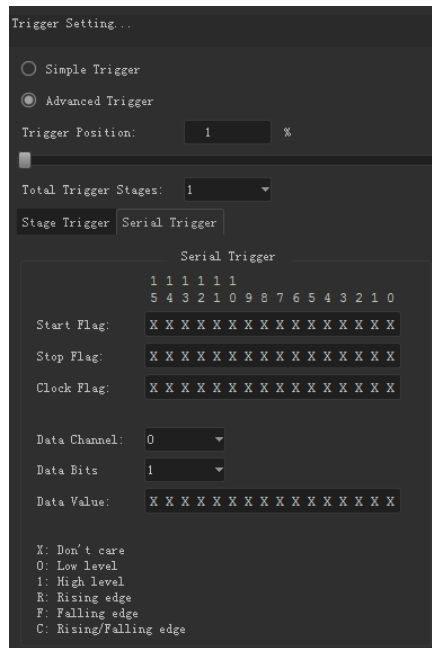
Trigger Setting...

Simple Trigger

Advanced Trigger

Trigger Position: 1 %

Total Trigger Stages: 1

Stage Trigger | Serial Trigger

Serial Trigger

1 1 1 1 1 1
5 4 3 2 1 0 9 8 7 6 5 4 3 2 1 0

Start Flag: X X X X X X X X X X X X X X X X

Stop Flag: X X X X X X X X X X X X X X X X

Clock Flag: X X X X X X X X X X X X X X X X

Data Channel: 0

Data Bits 1

Data Value: X X X X X X X X X X X X X X X X

X: Don't care
0: Low level
1: High level
R: Rising edge
F: Falling edge
C: Rising/Falling edge